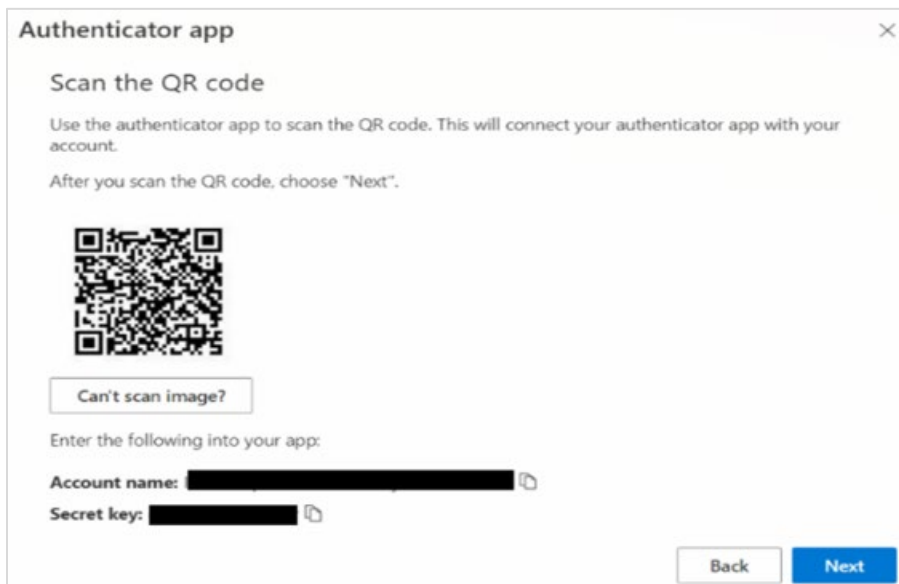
Authenticator app

×

Scan the QR code

Use the authenticator app to scan the QR code. This will connect your authenticator app with your account.

After you scan the QR code, choose "Next".

Can't scan image?

Enter the following into your app:

Account name: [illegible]

Secret key: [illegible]

Back

Next